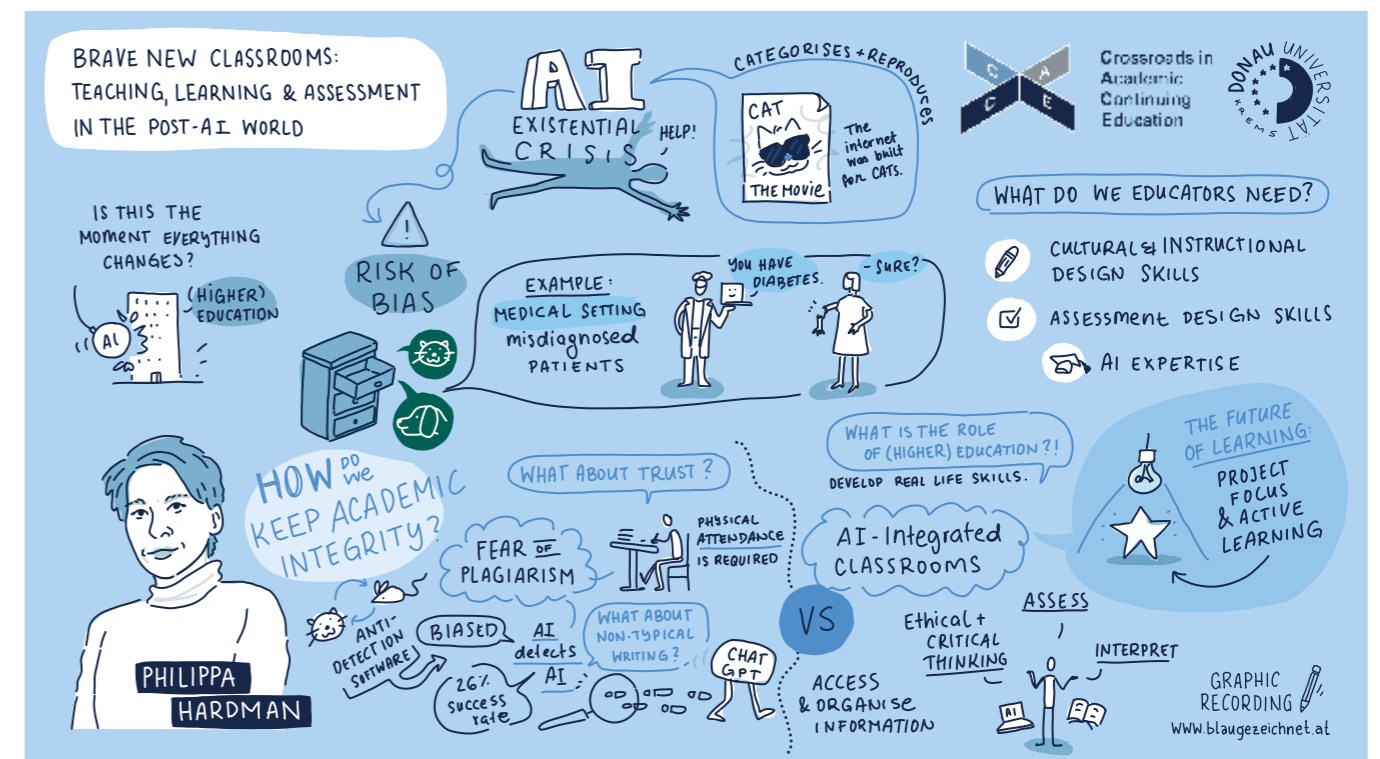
BRAVE NEW CLASSROOMS: TEACHING, LEARNING & ASSESSMENT IN THE POST-AI WORLD

AI EXISTENTIAL CRISIS

HELP!

CATEGORISES + REPRODUCES

CAT THE MOVIE

The internet was built for CATS.

C A C E

Crossroads in Academic Continuing Education

DONAU UNIVERSITÄT KREMS

IS THIS THE MOMENT EVERYTHING CHANGES?

AI

(HIGHER) EDUCATION

RISK OF BIAS

EXAMPLE: MEDICAL SETTING misdiagnosed PATIENTS

YOU HAVE DIABETES.

- SURE?

WHAT DO WE EDUCATORS NEED?

CULTURAL & INSTRUCTIONAL DESIGN SKILLS

ASSESSMENT DESIGN SKILLS

AI EXPERTISE

WHAT IS THE ROLE OF (HIGHER) EDUCATION?!

DEVELOP REAL LIFE SKILLS.

THE FUTURE OF LEARNING: PROJECT FOCUS & ACTIVE LEARNING

HOW DO WE KEEP ACADEMIC INTEGRITY?

WHAT ABOUT TRUST?

FEAR OF PLAGIARISM

PHYSICAL ATTENDANCE IS REQUIRED

AI-Integrated CLASSROOMS

ANTI-DETECTION SOFTWARE

BIASED

AI detects AI

WHAT ABOUT NON-TYPICAL WRITING?

26% success rate

CHAT GPT

VS

ACCESS & ORGANISE INFORMATION

Ethical + CRITICAL THINKING

ASSESS

INTERPRET

AI

PHILIPPA HARDMAN

GRAPHIC RECORDING www.blaugezeichnet.at